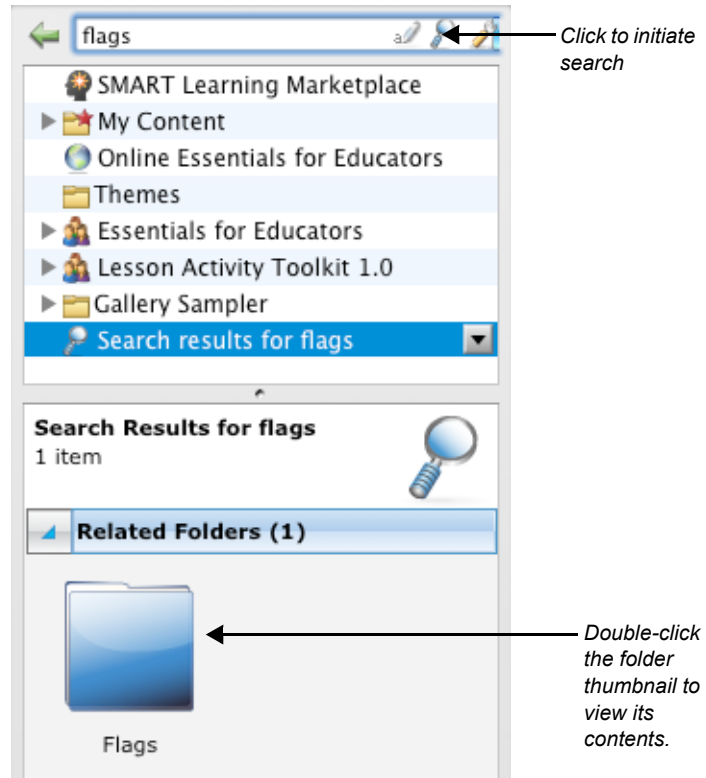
flags

Click to initiate search

SMART Learning Marketplace
My Content
Online Essentials for Educators
Themes
Essentials for Educators
Lesson Activity Toolkit 1.0
Gallery Sampler
Search results for flags

Search Results for flags
1 item

Related Folders (1)

Flags

Double-click the folder thumbnail to view its contents.